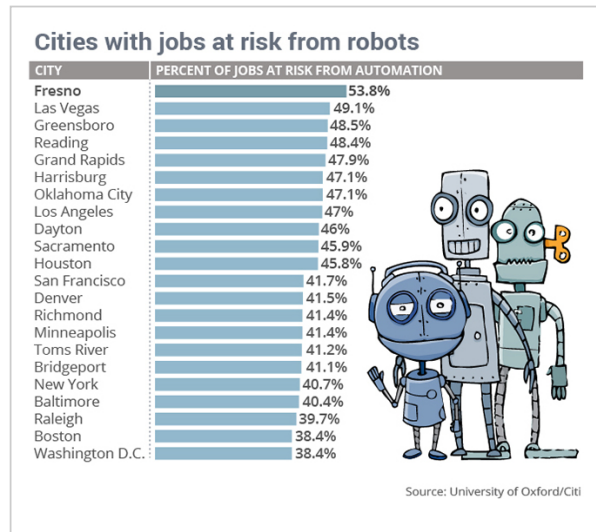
Cities with jobs at risk from robots

| CITY | PERCENT OF JOBS AT RISK FROM AUTOMATION |
|---|---|
| Fresno | 53.8% |
| Las Vegas | 49.1% |
| Greensboro | 48.5% |
| Reading | 48.4% |
| Grand Rapids | 47.9% |
| Harrisburg | 47.1% |
| Oklahoma City | 47.1% |
| Los Angeles | 47% |
| Dayton | 46% |
| Sacramento | 45.9% |
| Houston | 45.8% |
| San Francisco | 41.7% |
| Denver | 41.5% |
| Richmond | 41.4% |
| Minneapolis | 41.4% |
| Toms River | 41.2% |
| Bridgeport | 41.1% |
| New York | 40.7% |
| Baltimore | 40.4% |
| Raleigh | 39.7% |
| Boston | 38.4% |
| Washington D.C. | 38.4% |

Source: University of Oxford/Citi